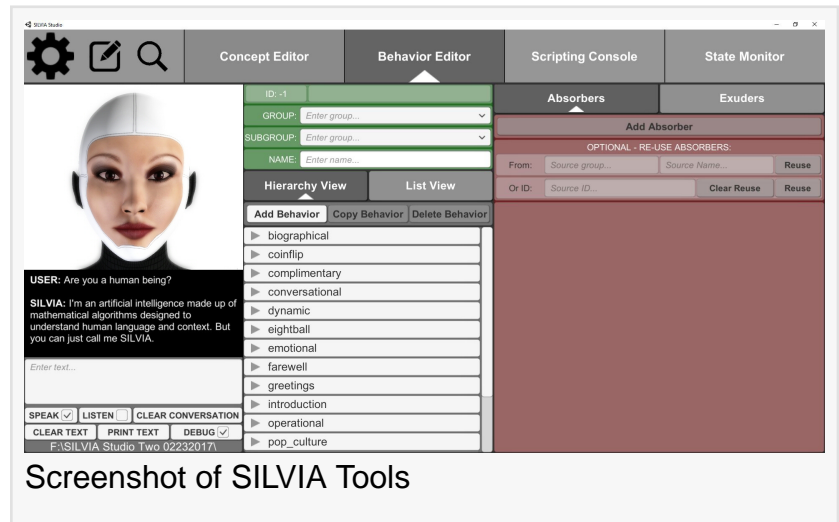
SILVIA Studio

Concept Editor
Behavior Editor
Scripting Console
State Monitor

USER: Are you a human being?

SILVIA: I'm an artificial intelligence made up of mathematical algorithms designed to understand human language and context. But you can just call me SILVIA.

Enter text...

SPEAK
LISTEN
CLEAR CONVERSATION
CLEAR TEXT
PRINT TEXT
DEBUG
F:\SILVIA Studio Two 02232017\

ID: -1
GROUP: Enter group...
SUBGROUP: Enter group...
NAME: Enter name...

Hierarchy View
List View

Add Behavior
Copy Behavior
Delete Behavior

biographical
coinflip
complimentary
conversational
dynamic
eightball
emotional
farewell
greetings
introduction
operational
pop_culture

Absorbers
Exuders

Add Absorber
OPTIONAL - RE-USE ABSORBERS:
From: Source group... Source Name... Reuse
Or ID: Source ID... Clear Reuse Reuse

Screenshot of SILVIA Tools